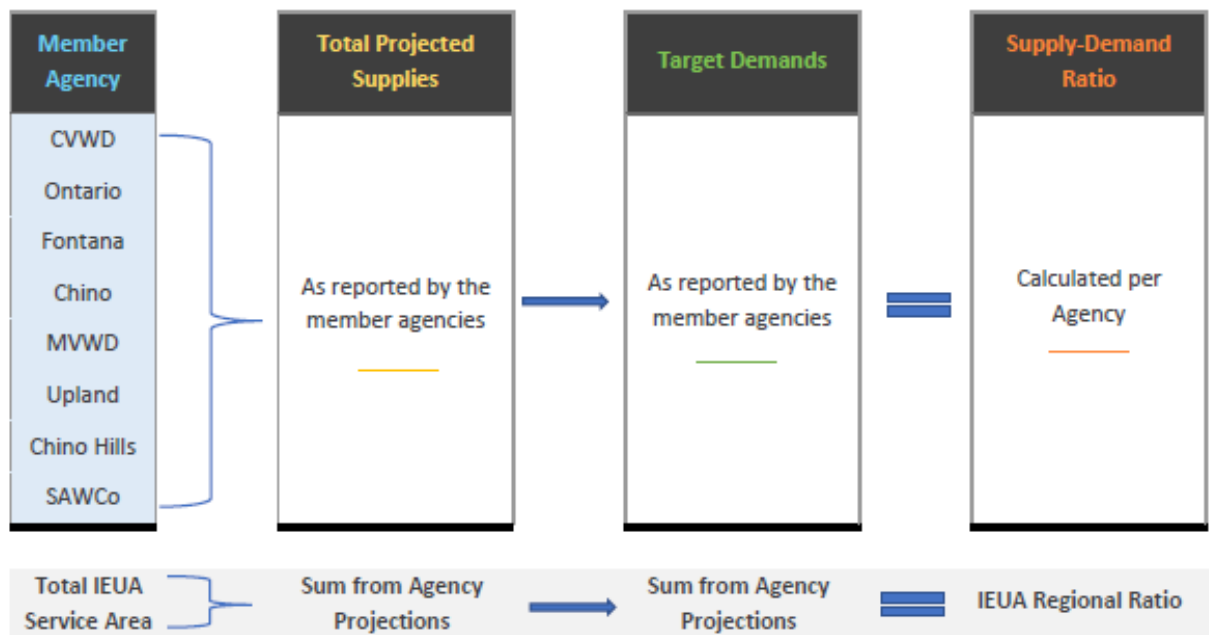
Member Agency

CVWD
Ontario
Fontana
Chino
MVWD
Upland
Chino Hills
SAWCo

Total Projected Supplies

As reported by the member agencies

Target Demands

As reported by the member agencies

Supply-Demand Ratio

Calculated per Agency

Total IEUA Service Area

Sum from Agency Projections

Sum from Agency Projections

IEUA Regional Ratio